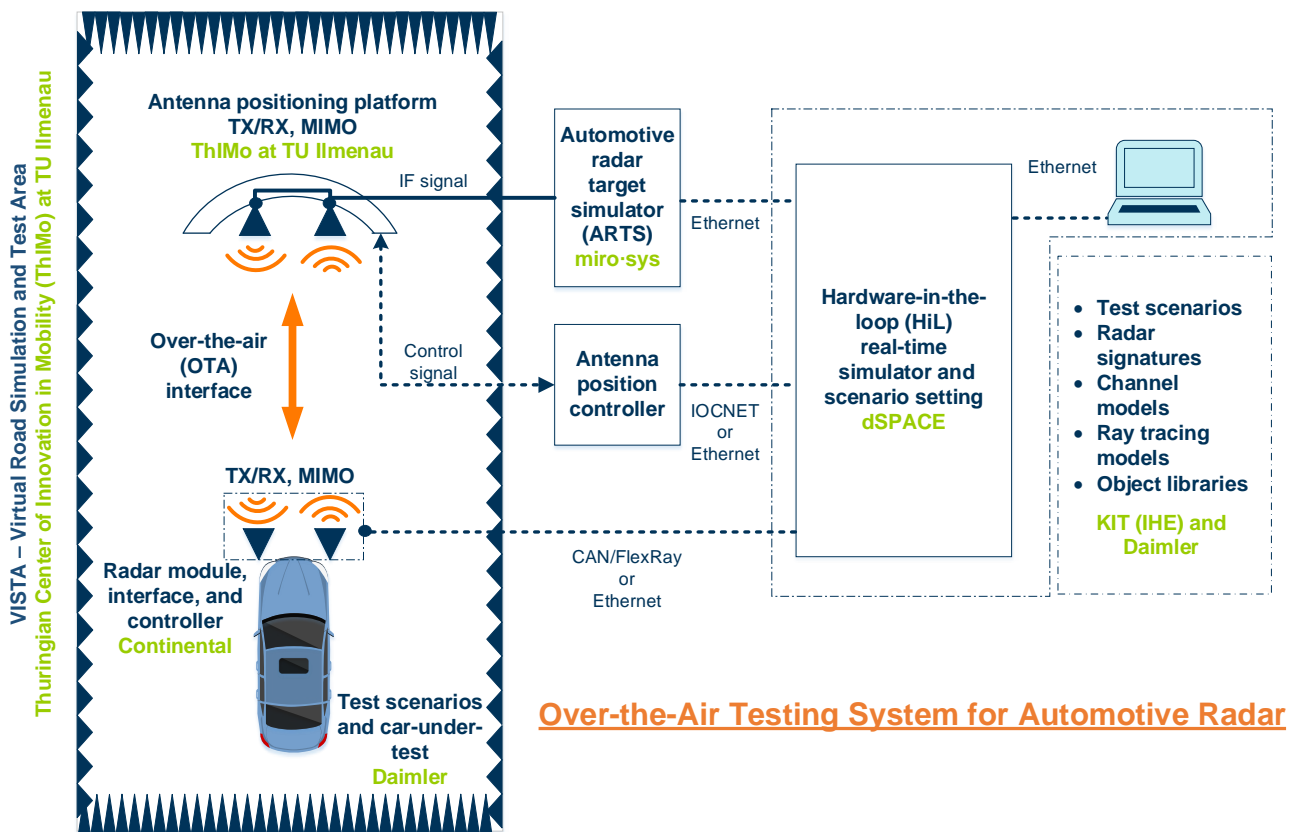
VISTA – Virtual Road Simulation and Test Area
Thuringian Center of Innovation in Mobility (ThIMo) at TU Ilmenau

Antenna positioning platform
TX/RX, MIMO
ThIMo at TU Ilmenau

IF signal

Automotive radar target simulator (ARTS)
miro·sys

Ethernet

Ethernet

Hardware-in-the-loop (HiL) real-time simulator and scenario setting
dSPACE

Over-the-air (OTA) interface

Control signal

Antenna position controller

IOCNET or Ethernet

- Test scenarios
- Radar signatures
- Channel models
- Ray tracing models
- Object libraries

KIT (IHE) and Daimler

TX/RX, MIMO

Radar module, interface, and controller
Continental

CAN/FlexRay or Ethernet

Test scenarios and car-under-test
Daimler

Over-the-Air Testing System for Automotive Radar